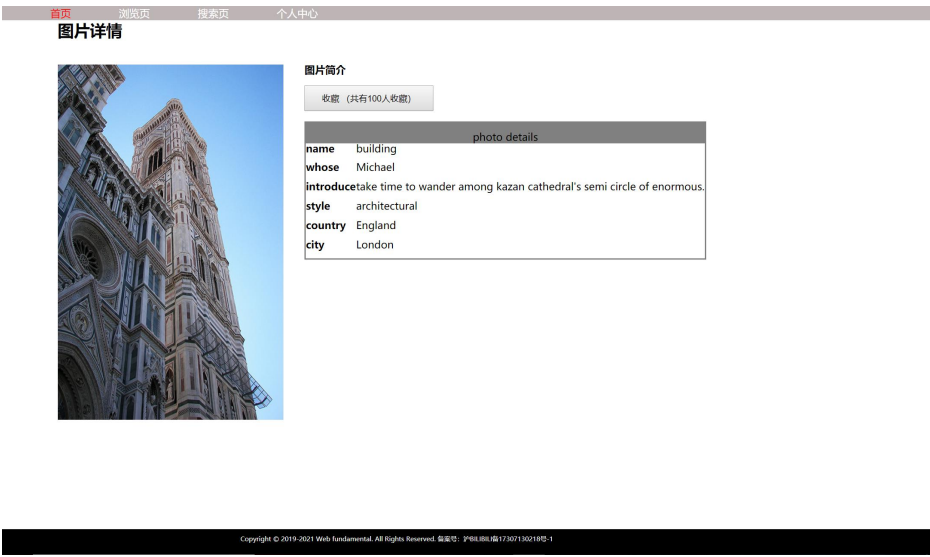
首页 浏览页 搜索页 个人中心

图片详情

图片简介

收藏 (共有100人收藏)

| photo details | |
|---|---|
| name | building |
| whose | Michael |
| introduce | take time to wander among kazan cathedral's semi circle of enormous. |
| style | architectural |
| country | England |
| city | London |

Copyright © 2019-2021 Web fundamental. All Rights Reserved. 备案号：沪BILIBILI备17307130218号-1